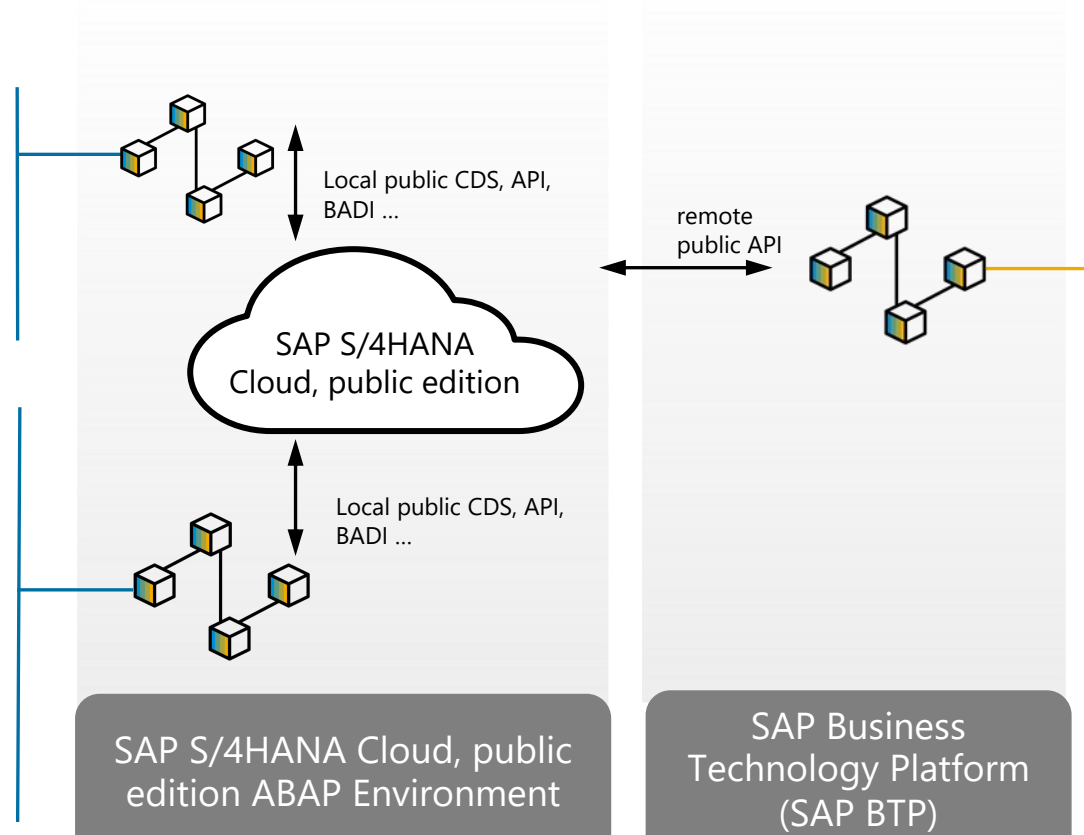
Local public CDS, API, BADI ...

remote public API

SAP S/4HANA Cloud, public edition

Local public CDS, API, BADI ...

SAP S/4HANA Cloud, public edition ABAP Environment

SAP Business Technology Platform (SAP BTP)